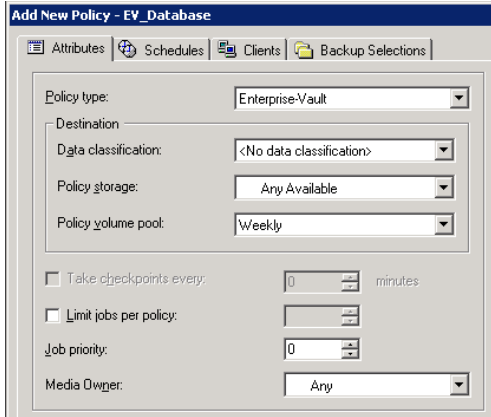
Add New Policy - EV_Database

Attributes | Schedules | Clients | Backup Selections

Policy type: Enterprise-Vault

Destination

Data classification: <No data classification>

Policy storage: Any Available

Policy volume pool: Weekly

Take checkpoints every: 0 minutes

Limit jobs per policy:

Job priority: 0

Media Owner: Any